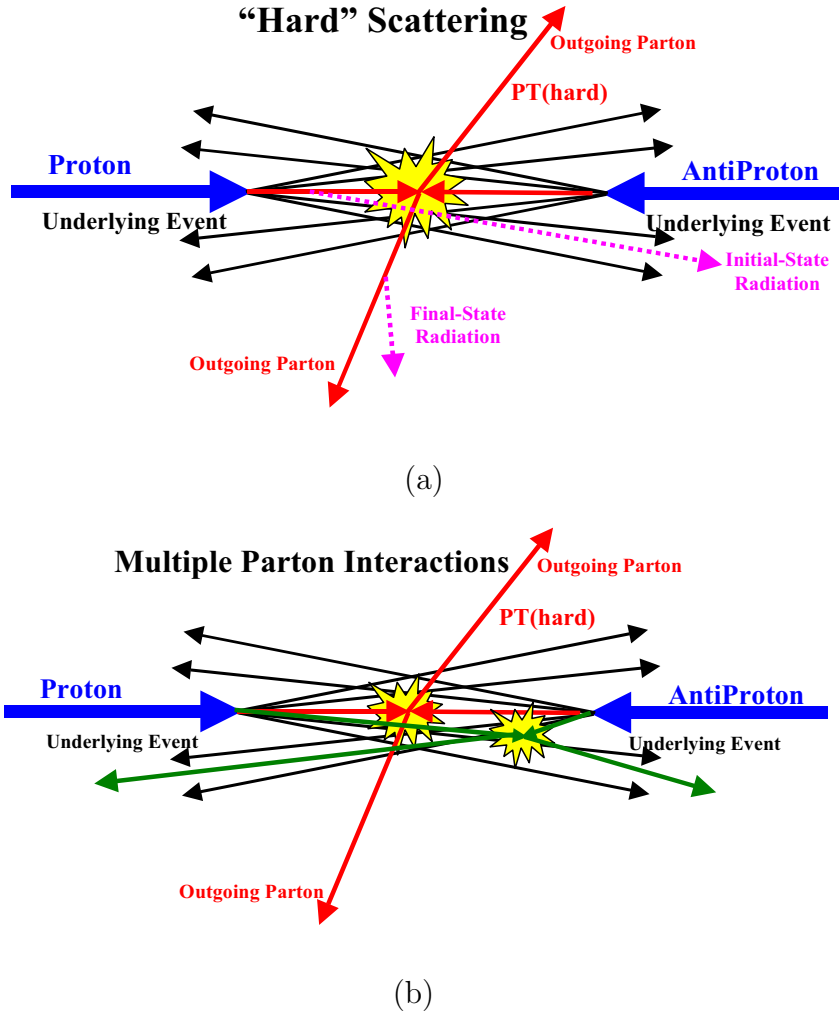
“Hard” Scattering

Outgoing Parton

PT(hard)

Proton

AntiProton

Underlying Event

Underlying Event

Initial-State Radiation

Final-State Radiation

Outgoing Parton

(a)

Multiple Parton Interactions

Outgoing Parton

PT(hard)

Proton

AntiProton

Underlying Event

Underlying Event

Outgoing Parton

(b)